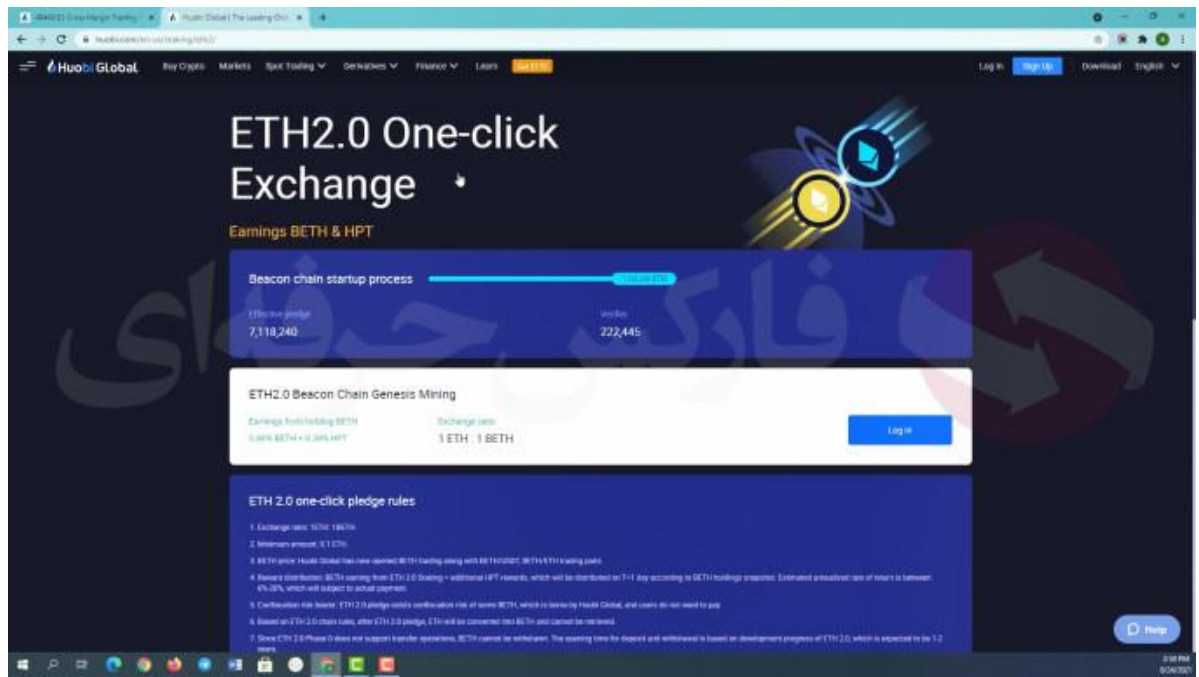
Huobi Global | The Leading Glo

huobi.com/en-us/staking/eth2/

Huobi Global Buy Crypto Markets Spot Trading Derivatives Finance Learn

Log In Sign Up Download English

ETH2.0 One-click Exchange

Earnings BETH & HPT

Beacon chain startup process

Effective pledge
7,118,240

Verifier
222,445

ETH2.0 Beacon Chain Genesis Mining

Earnings from holding BETH
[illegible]

Exchange rate
1 ETH : 1 BETH

Log in

ETH 2.0 one-click pledge rules

1. Exchange rate: 1ETH: 1BETH

2. Minimum amount: 0.1 ETH

3. BETH price: Huobi Global has now opened BETH trading along with BETH/USDT, BETH/ETH trading pairs.

4. Reward distribution: BETH earning from ETH 2.0 Staking + additional HPT rewards, which will be distributed on T+1 day according to BETH holdings snapshot. Estimated annualized rate of return is between 6%-20%, which will subject to actual payment.

5. Confiscation risk bearer: ETH 2.0 pledge exists confiscation risk of some BETH, which is borne by Huobi Global, and users do not need to pay.

6. Based on ETH 2.0 chain rules, after ETH 2.0 pledge, ETH will be converted into BETH and cannot be retrieved.

7. Since ETH 2.0 Phase 0 does not support transfer operations, BETH cannot be withdrawn. The opening time for deposit and withdrawal is based on development progress of ETH 2.0, which is expected to be 1-2 years.

Help

فارکس حرفه ای